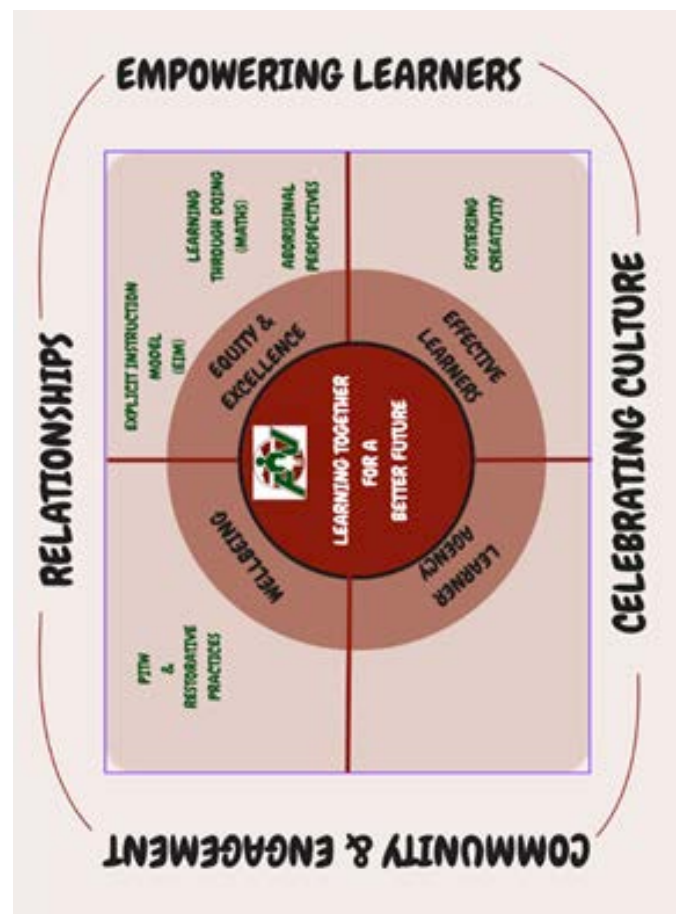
EMPOWERING LEARNERS

RELATIONSHIPS

CELEBRATING CULTURE

COMMUNITY & ENGAGEMENT

EXPLICIT INSTRUCTION MODEL (EIM)

LEARNING THROUGH DOING (MATHS)

ABORIGINAL PERSPECTIVES

FOSTERING CREATIVITY

EQUITY & EXCELLENCE

EFFECTIVE LEARNERS

LEARNER AGENCY

WELLBEING

LEARNING TOGETHER FOR A BETTER FUTURE

PBIS & RESTORATIVE PRACTICES